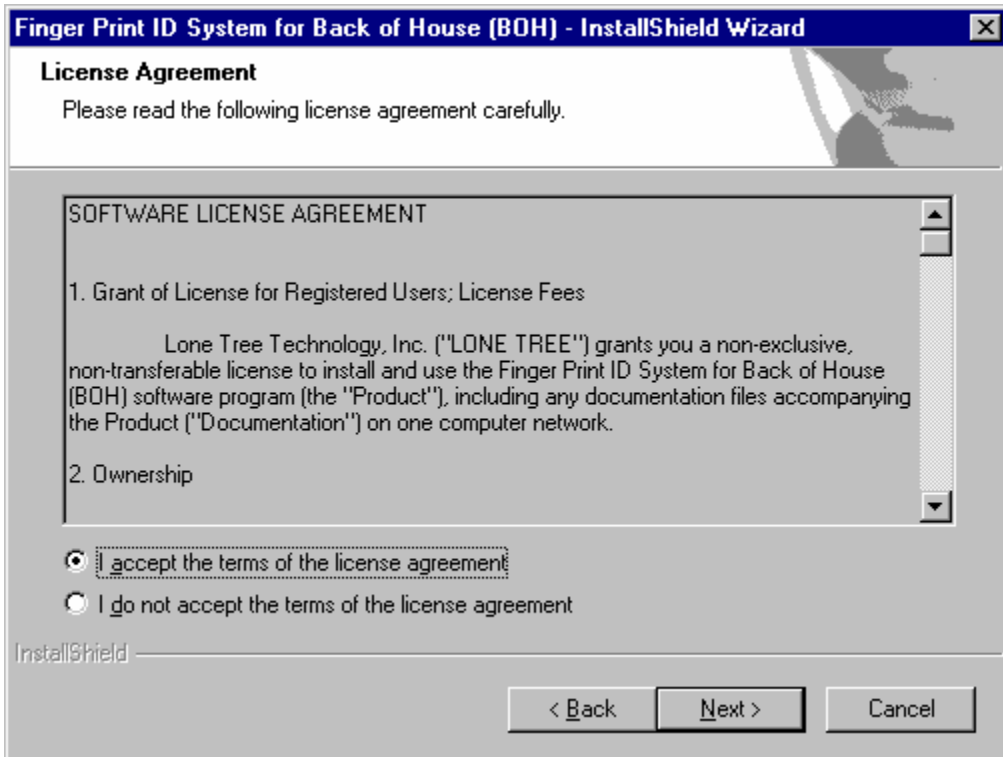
Finger Print ID System for Back of House (BOH) - InstallShield Wizard

License Agreement

Please read the following license agreement carefully.

SOFTWARE LICENSE AGREEMENT

1. Grant of License for Registered Users; License Fees

Lone Tree Technology, Inc. ("LONE TREE") grants you a non-exclusive, non-transferable license to install and use the Finger Print ID System for Back of House (BOH) software program (the "Product"), including any documentation files accompanying the Product ("Documentation") on one computer network.

2. Ownership

I accept the terms of the license agreement

I do not accept the terms of the license agreement

InstallShield

< Back

Next >

Cancel